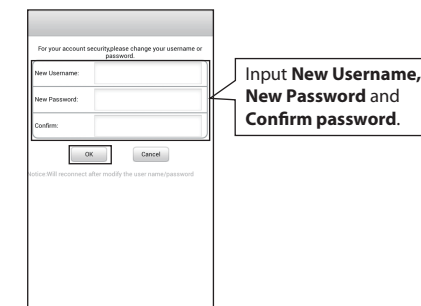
For your account security,please change your username or password.

New Username:

New Password:

Confirm:

OK

Cancel

Notice:Will reconnect after modify the user name/password

Input **New Username, New Password** and **Confirm password**.